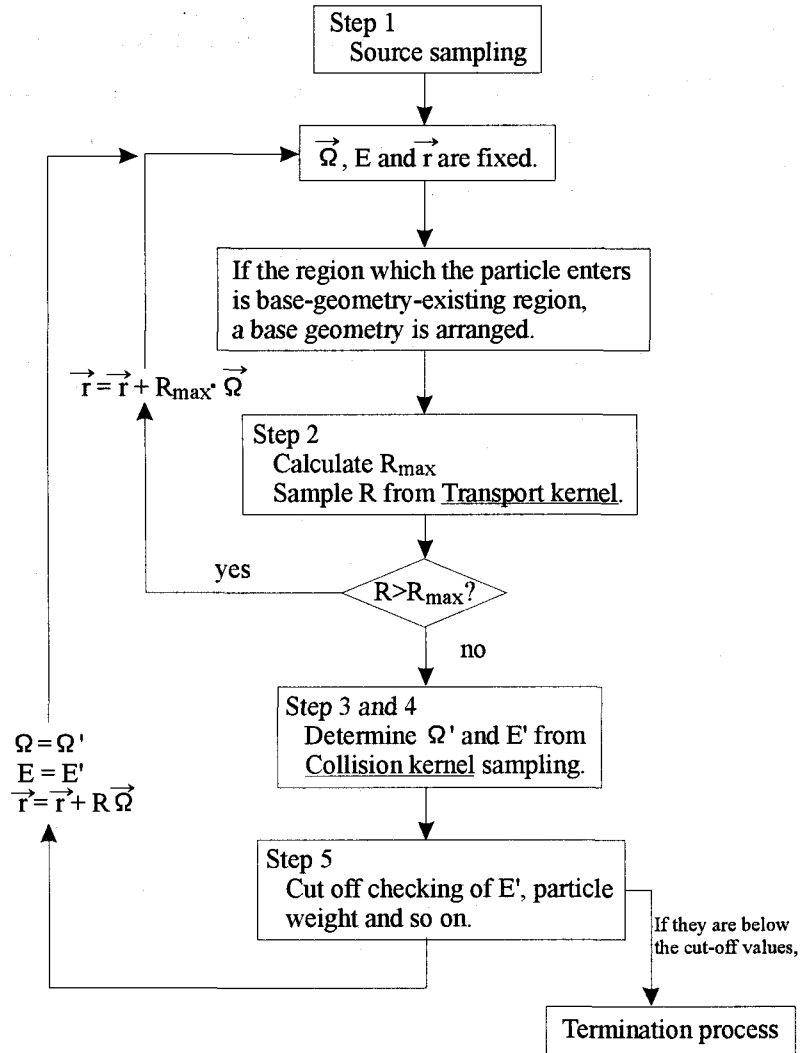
Step 1
Source sampling

$\vec{\Omega}$, E and $\vec{r}$ are fixed.

If the region which the particle enters is base-geometry-existing region, a base geometry is arranged.

$\vec{r} = \vec{r} + R_{max} \cdot \vec{\Omega}$

Step 2
Calculate $R_{max}$
Sample R from Transport kernel.

yes

$R > R_{max}$?

no

Step 3 and 4
Determine $\Omega'$ and E' from Collision kernel sampling.

$\Omega = \Omega'$
$E = E'$
$\vec{r} = \vec{r} + R\vec{\Omega}$

Step 5
Cut off checking of E', particle weight and so on.

If they are below the cut-off values,

Termination process